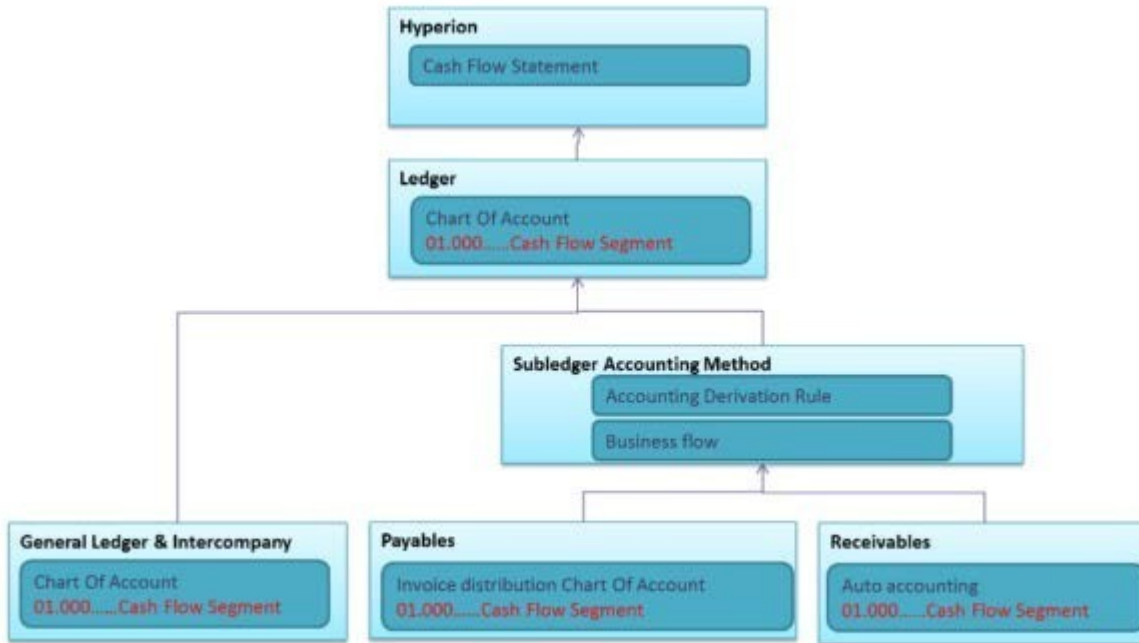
Hyperion
Cash Flow Statement

Ledger
Chart Of Account
01.000.....Cash Flow Segment

Subledger Accounting Method
Accounting Derivation Rule
Business flow

General Ledger & Intercompany
Chart Of Account
01.000.....Cash Flow Segment

Payables
Invoice distribution Chart Of Account
01.000.....Cash Flow Segment

Receivables
Auto accounting
01.000.....Cash Flow Segment